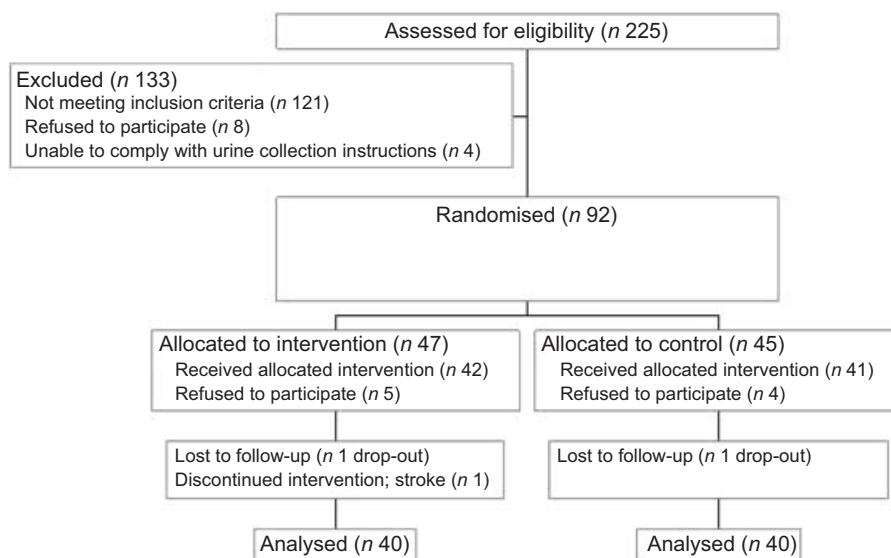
Assessed for eligibility (*n* 225)

Excluded (*n* 133)
Not meeting inclusion criteria (*n* 121)
Refused to participate (*n* 8)
Unable to comply with urine collection instructions (*n* 4)

Randomised (*n* 92)

Allocated to intervention (*n* 47)
Received allocated intervention (*n* 42)
Refused to participate (*n* 5)

Allocated to control (*n* 45)
Received allocated intervention (*n* 41)
Refused to participate (*n* 4)

Lost to follow-up (*n* 1 drop-out)
Discontinued intervention; stroke (*n* 1)

Lost to follow-up (*n* 1 drop-out)

Analysed (*n* 40)

Analysed (*n* 40)